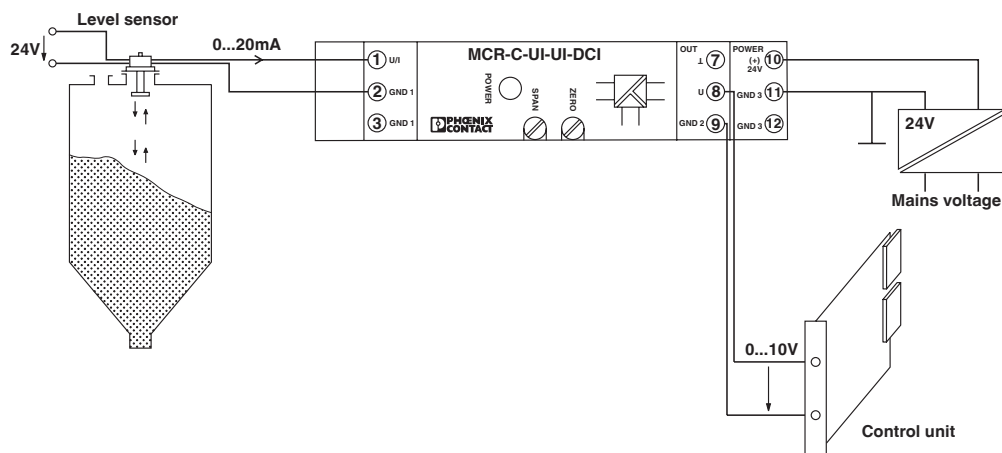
Level sensor

24V

0...20mA

MCR-C-UI-UI-DCI

① U/I
② GND 1
③ GND 1

POWER

SPAN

ZERO

PHOENIX CONTACT

OUT
⊥ ⑦
U ⑧
GND 2 ⑨

POWER
(+) 24V ⑩
GND 3 ⑪
GND 3 ⑫

24V

Mains voltage

0...10V

Control unit